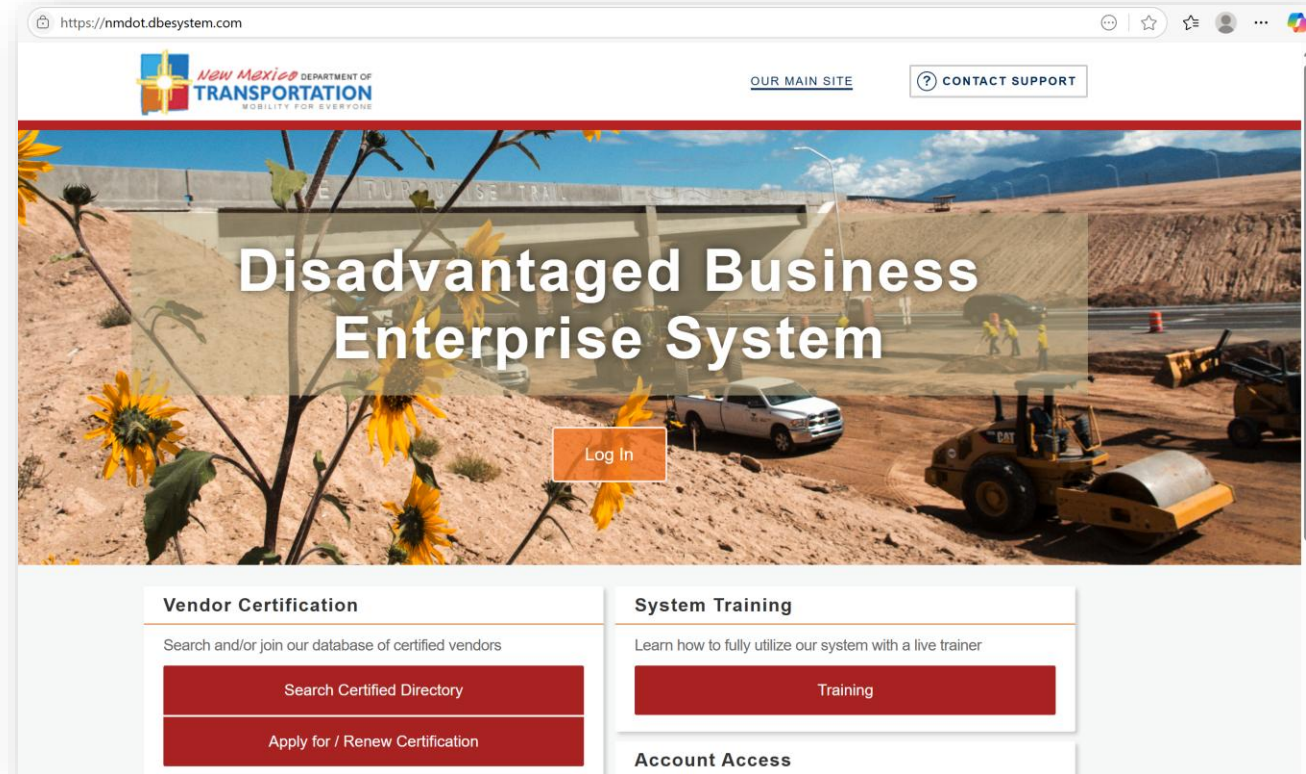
https://nmdot.dbesystem.com

New Mexico DEPARTMENT OF TRANSPORTATION MOBILITY FOR EVERYONE

OUR MAIN SITE

CONTACT SUPPORT

Disadvantaged Business Enterprise System

Log In

Vendor Certification

Search and/or join our database of certified vendors

Search Certified Directory

Apply for / Renew Certification

System Training

Learn how to fully utilize our system with a live trainer

Training

Account Access